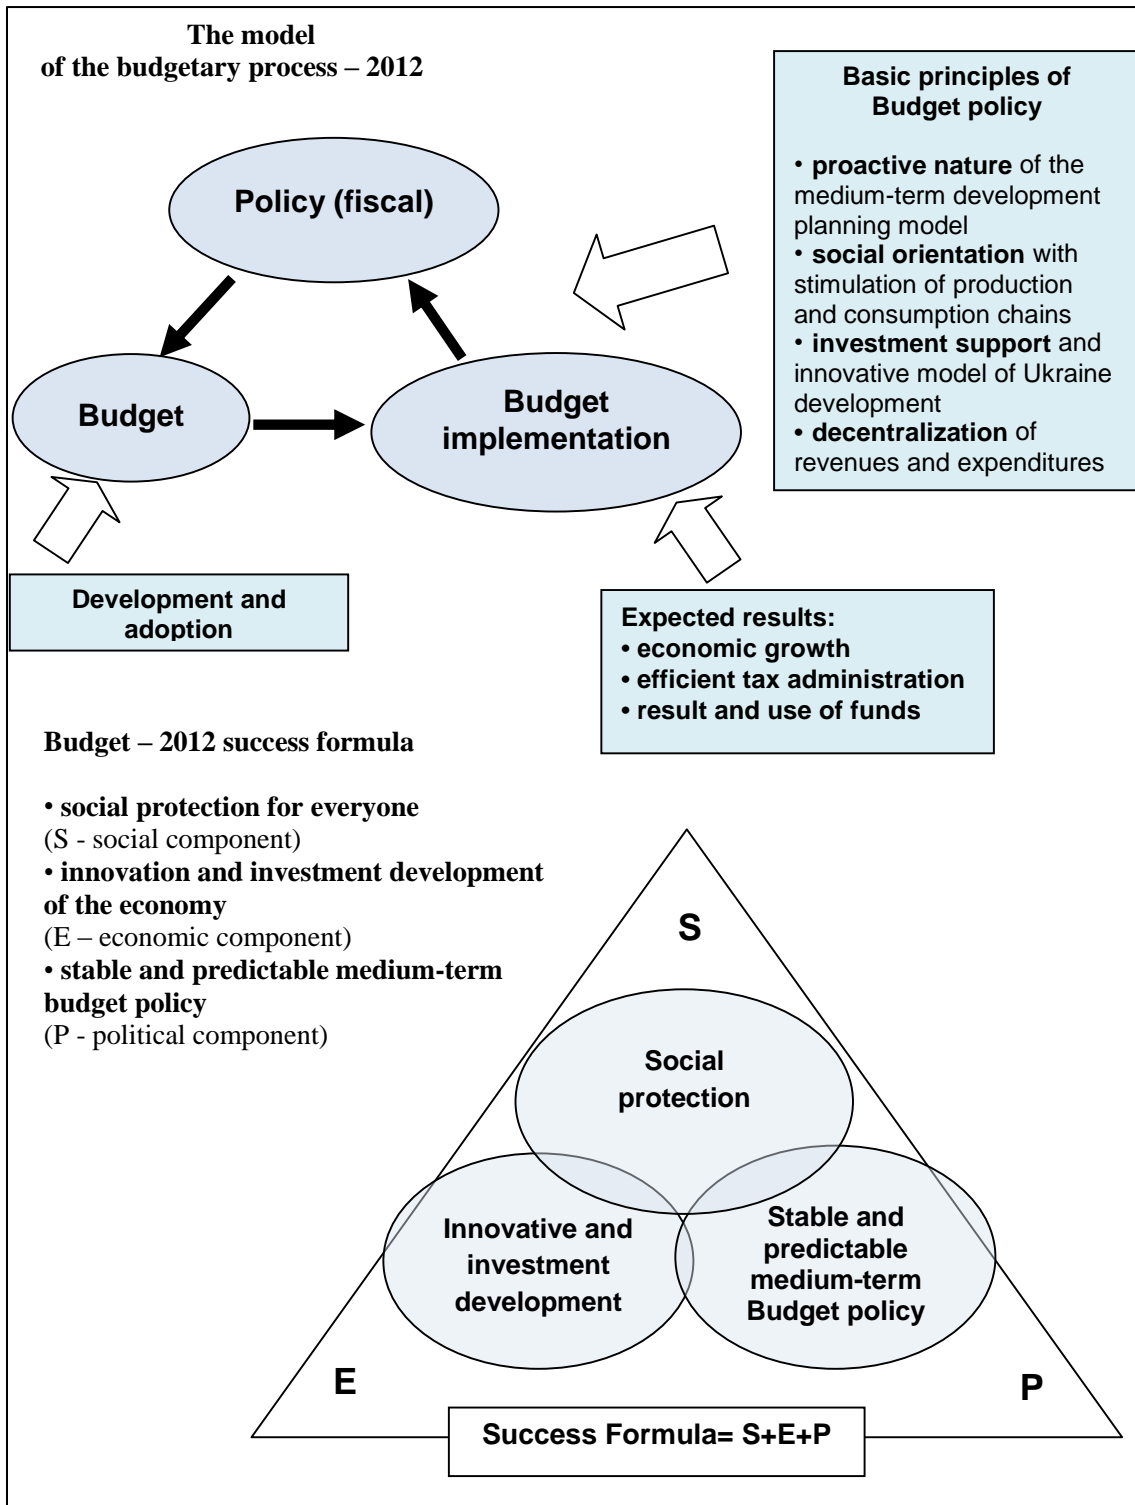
The model
of the budgetary process – 2012

Basic principles of Budget policy

• **proactive nature** of the medium-term development planning model
• **social orientation** with stimulation of production and consumption chains
• **investment support** and innovative model of Ukraine development
• **decentralization** of revenues and expenditures

Policy (fiscal)

Budget

Budget implementation

Development and adoption

Expected results:
• economic growth
• efficient tax administration
• result and use of funds

Budget – 2012 success formula

• **social protection for everyone**
(S - social component)
• **innovation and investment development of the economy**
(E – economic component)
• **stable and predictable medium-term budget policy**
(P - political component)

S

Social protection

Innovative and investment development

Stable and predictable medium-term Budget policy

E

P

Success Formula= S+E+P